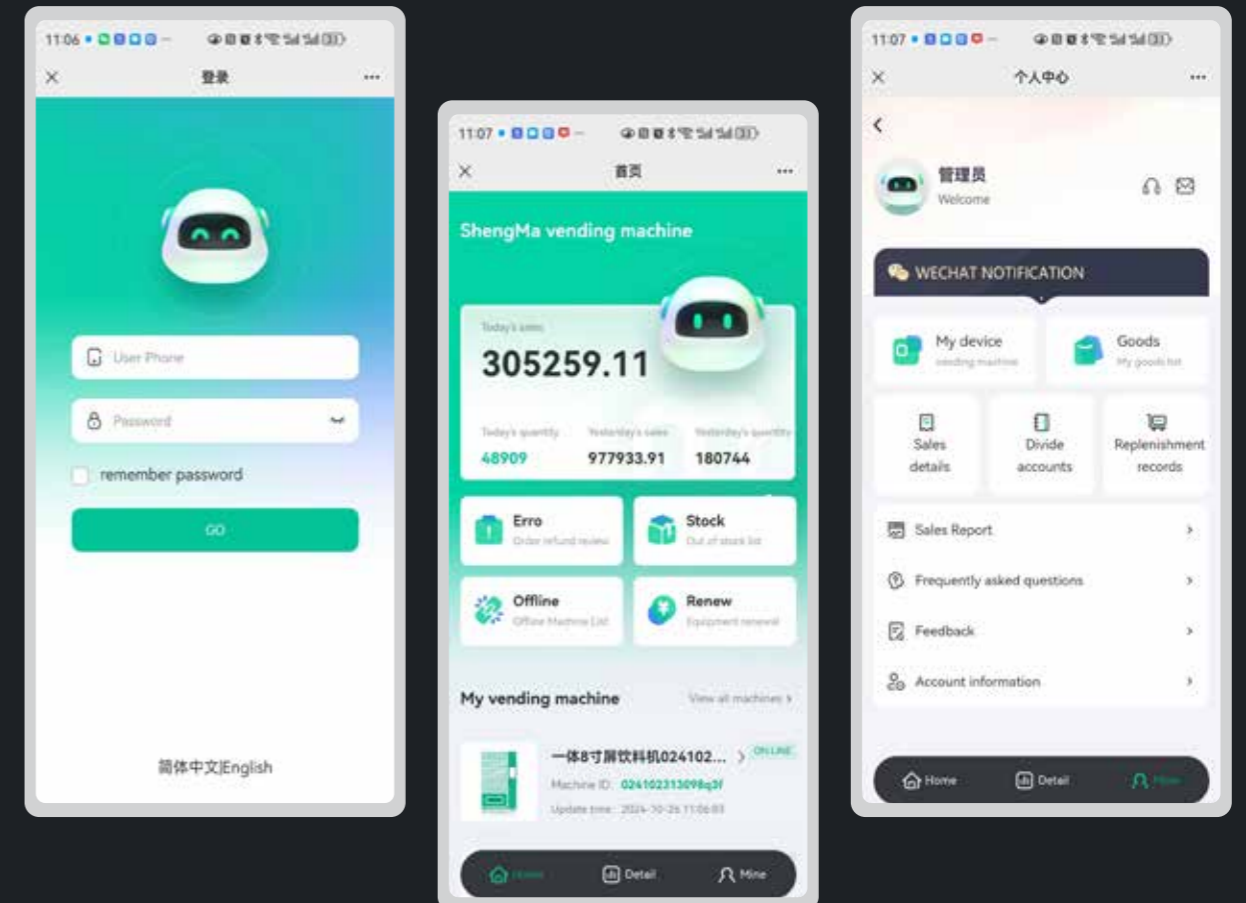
11:06

×
登录
···

User Phone

Password

remember password

GO

简体中文|English

11:07

×
首页
···

ShengMa vending machine

Today's sales

305259.11

Today's quantity
48909

Yesterday's sales
977933.91

Yesterday's quantity
180744

Erro
Order refund review

Stock
Out of stock list

Offline
Offline Machine List

Renew
Equipment renewal

My vending machine

View all machines >

一体8寸屏饮料机024102...

ON LINE

Machine ID: 024102313098q3f

Update time: 2024-10-26 11:06:03

Home
Detail
Mine

11:07

×
个人中心
···

<

管理员
Welcome

WECHAT NOTIFICATION

My device
vending machine

Goods
My goods list

Sales details

Divide accounts

Replenishment records

Sales Report >

Frequently asked questions >

Feedback >

Account information >

Home
Detail
Mine